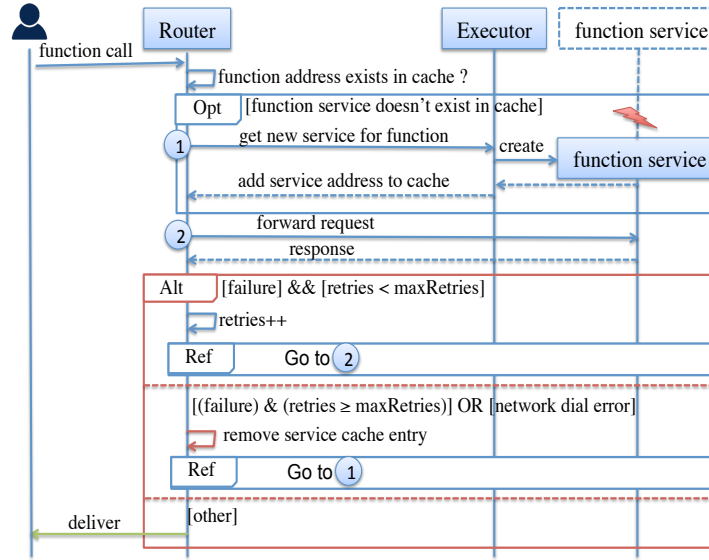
Router

Executor

function service

function call

function address exists in cache ?

Opt [function service doesn’t exist in cache]

1 get new service for function

create

function service

add service address to cache

forward request

2

response

Alt [failure] && [retries < maxRetries]

retries++

Ref Go to 2

[(failure) & (retries ≥ maxRetries)] OR [network dial error]

remove service cache entry

Ref Go to 1

deliver

[other]